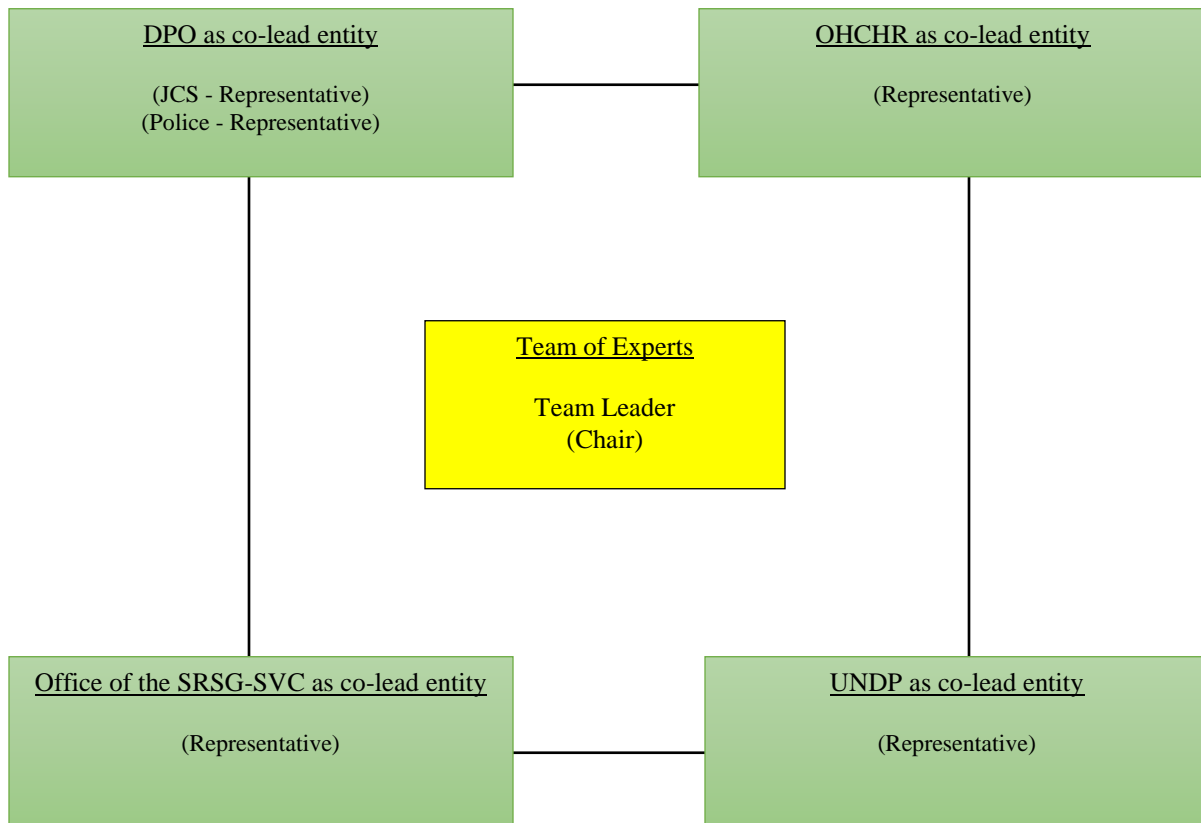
DPO as co-lead entity

(JCS - Representative)
(Police - Representative)

OHCHR as co-lead entity

(Representative)

Team of Experts

Team Leader
(Chair)

Office of the SRSG-SVC as co-lead entity

(Representative)

UNDP as co-lead entity

(Representative)